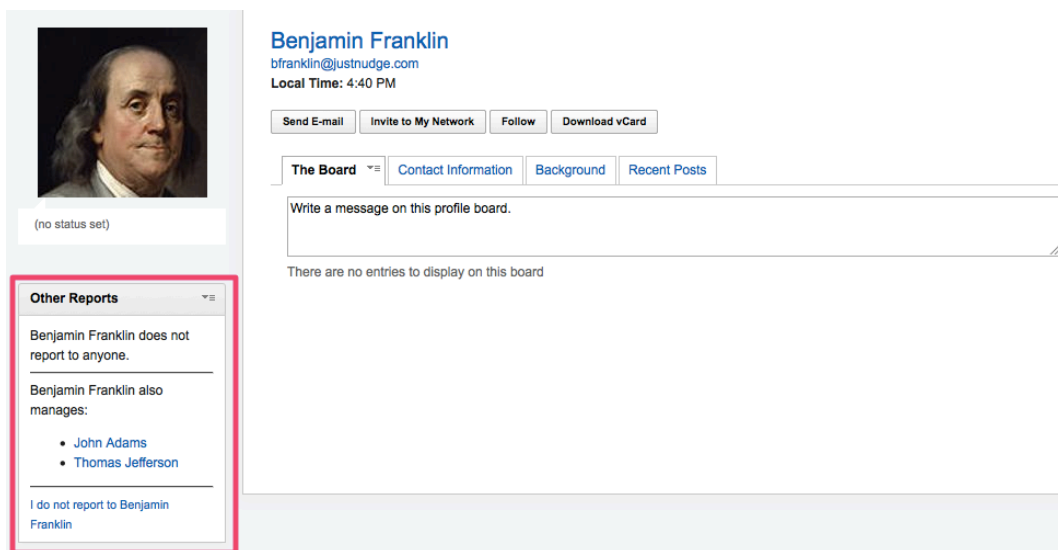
(no status set)

Other Reports

Benjamin Franklin does not report to anyone.

Benjamin Franklin also manages:

- John Adams
- Thomas Jefferson

I do not report to Benjamin Franklin

Benjamin Franklin
bfranklin@justnudge.com
Local Time: 4:40 PM

Send E-mail | Invite to My Network | Follow | Download vCard

The Board | Contact Information | Background | Recent Posts

Write a message on this profile board.

There are no entries to display on this board